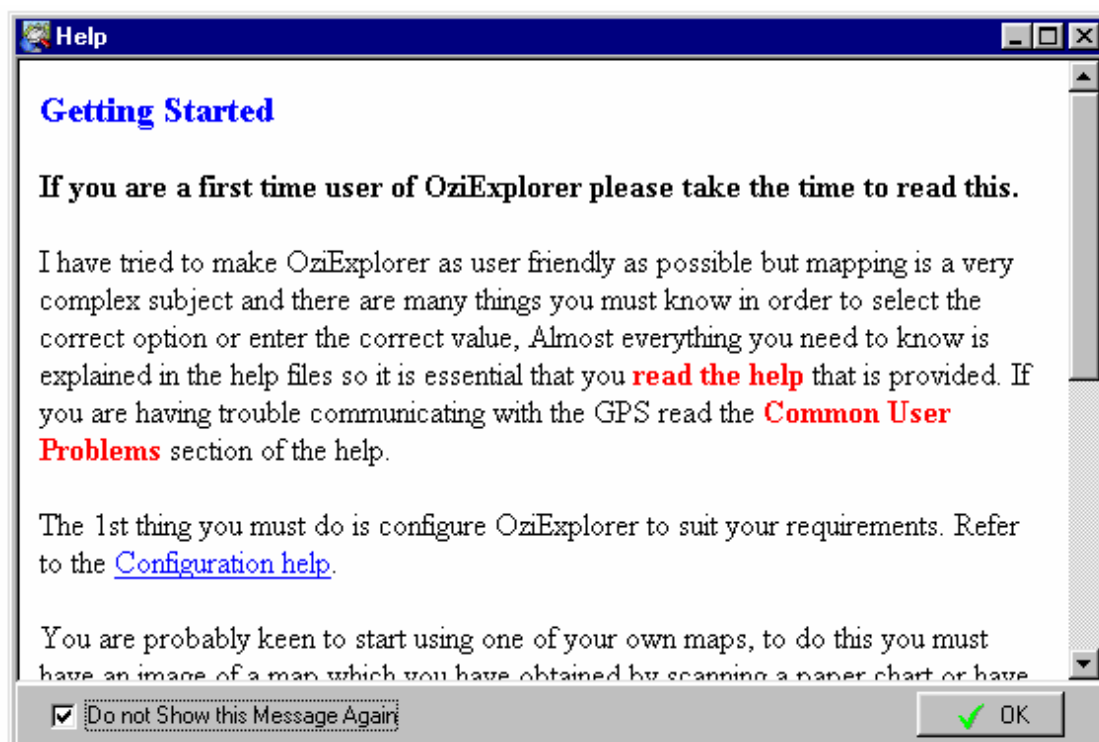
Help

Getting Started

If you are a first time user of OziExplorer please take the time to read this.

I have tried to make OziExplorer as user friendly as possible but mapping is a very complex subject and there are many things you must know in order to select the correct option or enter the correct value, Almost everything you need to know is explained in the help files so it is essential that you read the help that is provided. If you are having trouble communicating with the GPS read the Common User Problems section of the help.

The 1st thing you must do is configure OziExplorer to suit your requirements. Refer to the Configuration help.

You are probably keen to start using one of your own maps, to do this you must have an image of a map which you have obtained by scanning a paper chart or have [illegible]

Do not Show this Message Again

OK